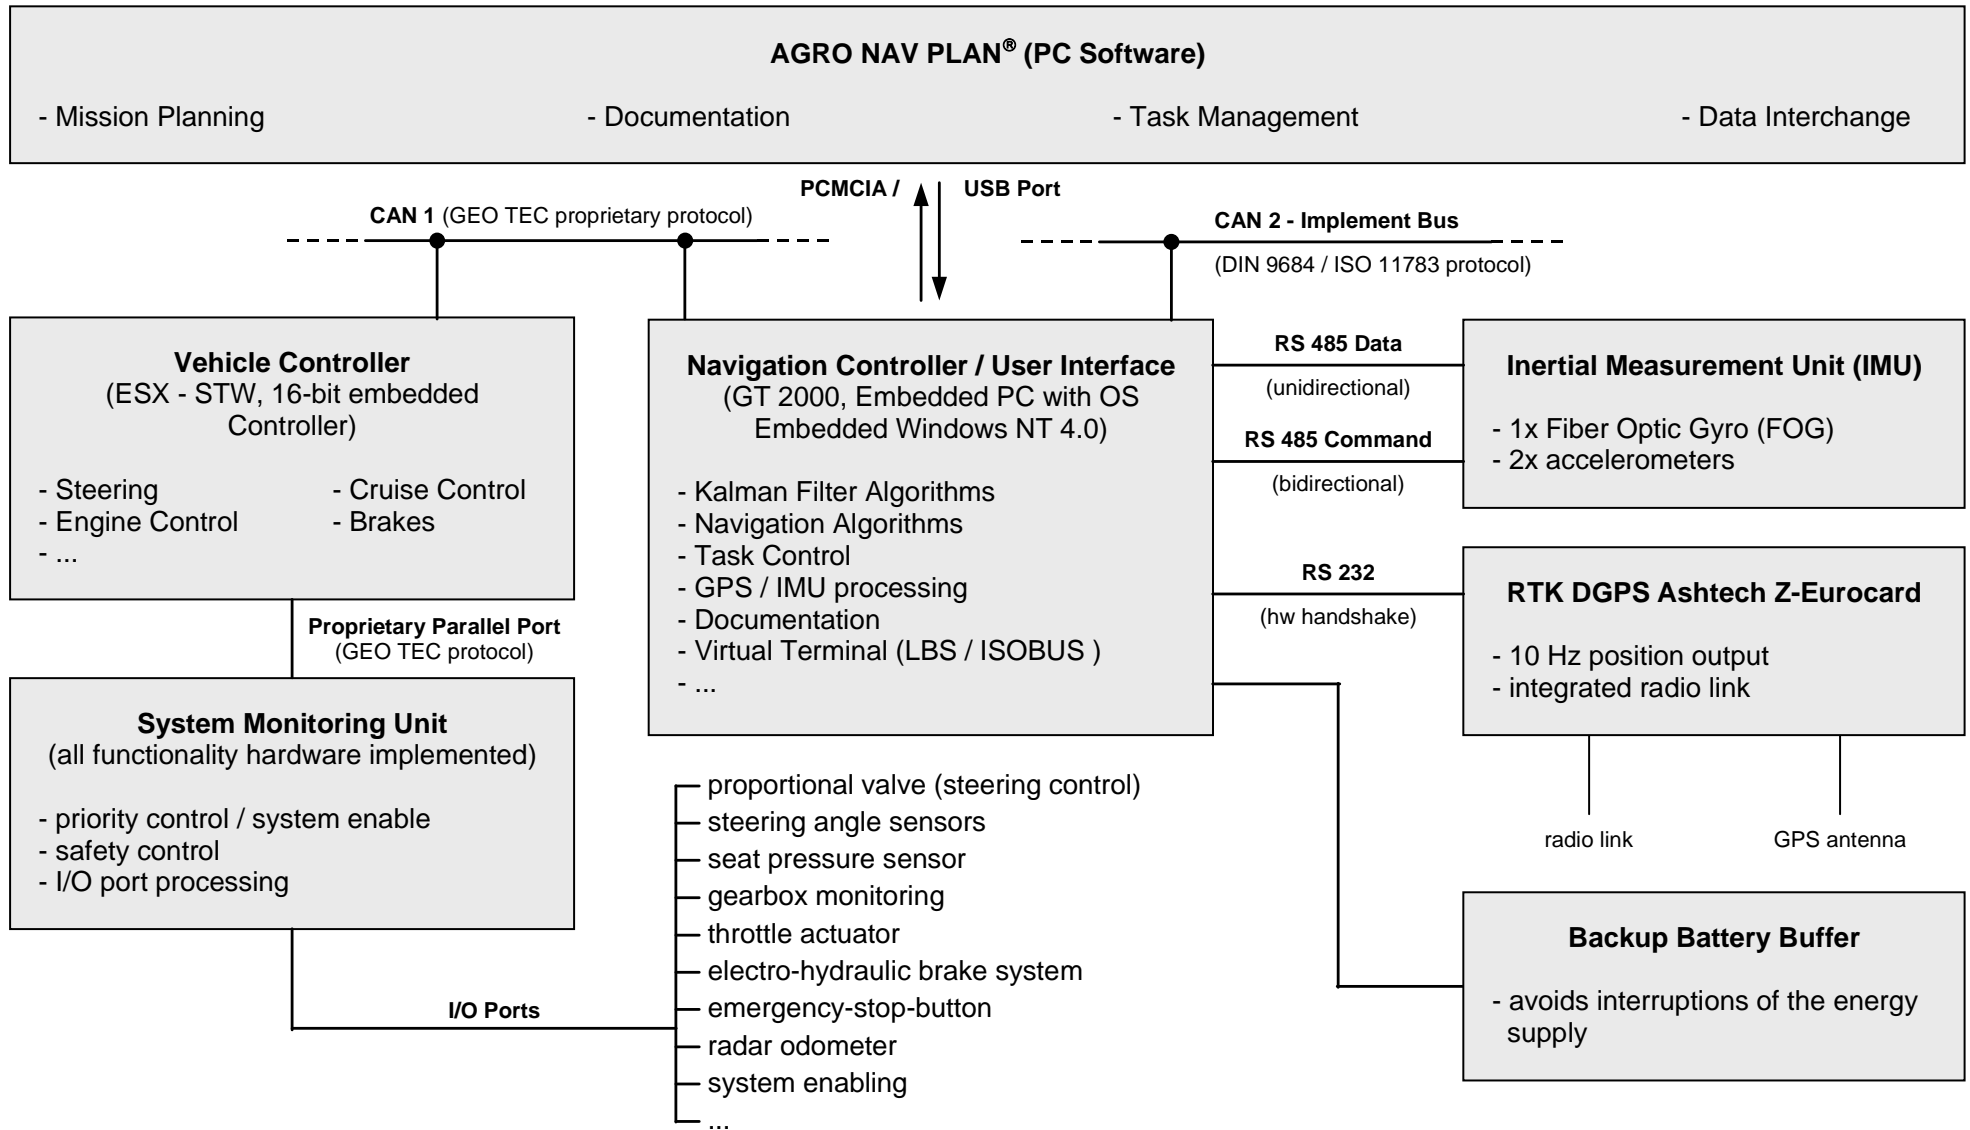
AGRO NAV PLAN® (PC Software)

- Mission Planning
- Documentation
- Task Management
- Data Interchange

PCMCIA / USB Port

CAN 1 (GEO TEC proprietary protocol)

CAN 2 - Implement Bus
(DIN 9684 / ISO 11783 protocol)

Vehicle Controller
(ESX - STW, 16-bit embedded Controller)

- Steering
- Engine Control
- ...
- Cruise Control
- Brakes

Navigation Controller / User Interface
(GT 2000, Embedded PC with OS Embedded Windows NT 4.0)

- Kalman Filter Algorithms
- Navigation Algorithms
- Task Control
- GPS / IMU processing
- Documentation
- Virtual Terminal (LBS / ISOBUS )
- ...

RS 485 Data
(unidirectional)

RS 485 Command
(bidirectional)

Inertial Measurement Unit (IMU)

- 1x Fiber Optic Gyro (FOG)
- 2x accelerometers

RS 232
(hw handshake)

RTK DGPS Ashtech Z-Eurocard

- 10 Hz position output
- integrated radio link

radio link
GPS antenna

Proprietary Parallel Port
(GEO TEC protocol)

System Monitoring Unit
(all functionality hardware implemented)

- priority control / system enable
- safety control
- I/O port processing

proportional valve (steering control)
steering angle sensors
seat pressure sensor
gearbox monitoring
throttle actuator
electro-hydraulic brake system
emergency-stop-button
radar odometer
system enabling
...

I/O Ports

Backup Battery Buffer

- avoids interruptions of the energy supply